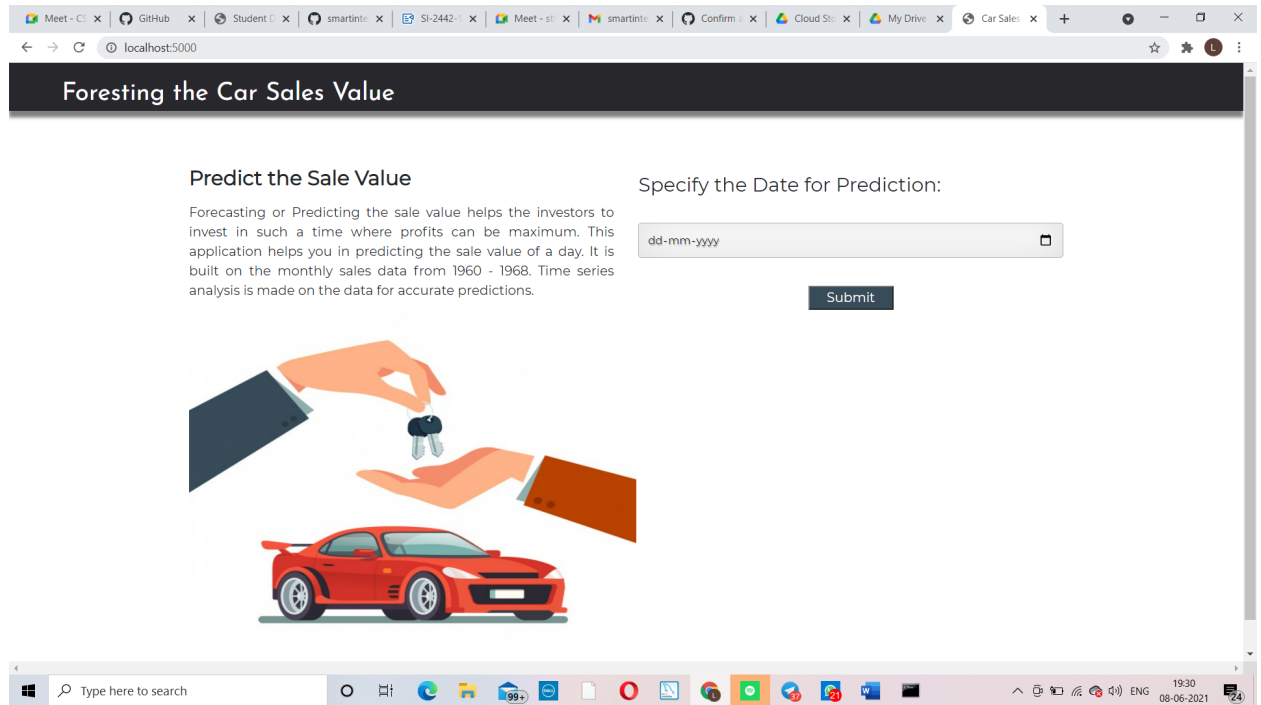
Meet - CS × GitHub × Student D × smartinte × SI-2442-1 × Meet - st × smartinte × Confirm a × Cloud Sto × My Drive × Car Sales ×

localhost:5000

Foresting the Car Sales Value

Predict the Sale Value

Forecasting or Predicting the sale value helps the investors to invest in such a time where profits can be maximum. This application helps you in predicting the sale value of a day. It is built on the monthly sales data from 1960 - 1968. Time series analysis is made on the data for accurate predictions.

Specify the Date for Prediction:

dd-mm-yyyy

Submit

Type here to search

99+

37

21

ENG

19:30
08-06-2021

24